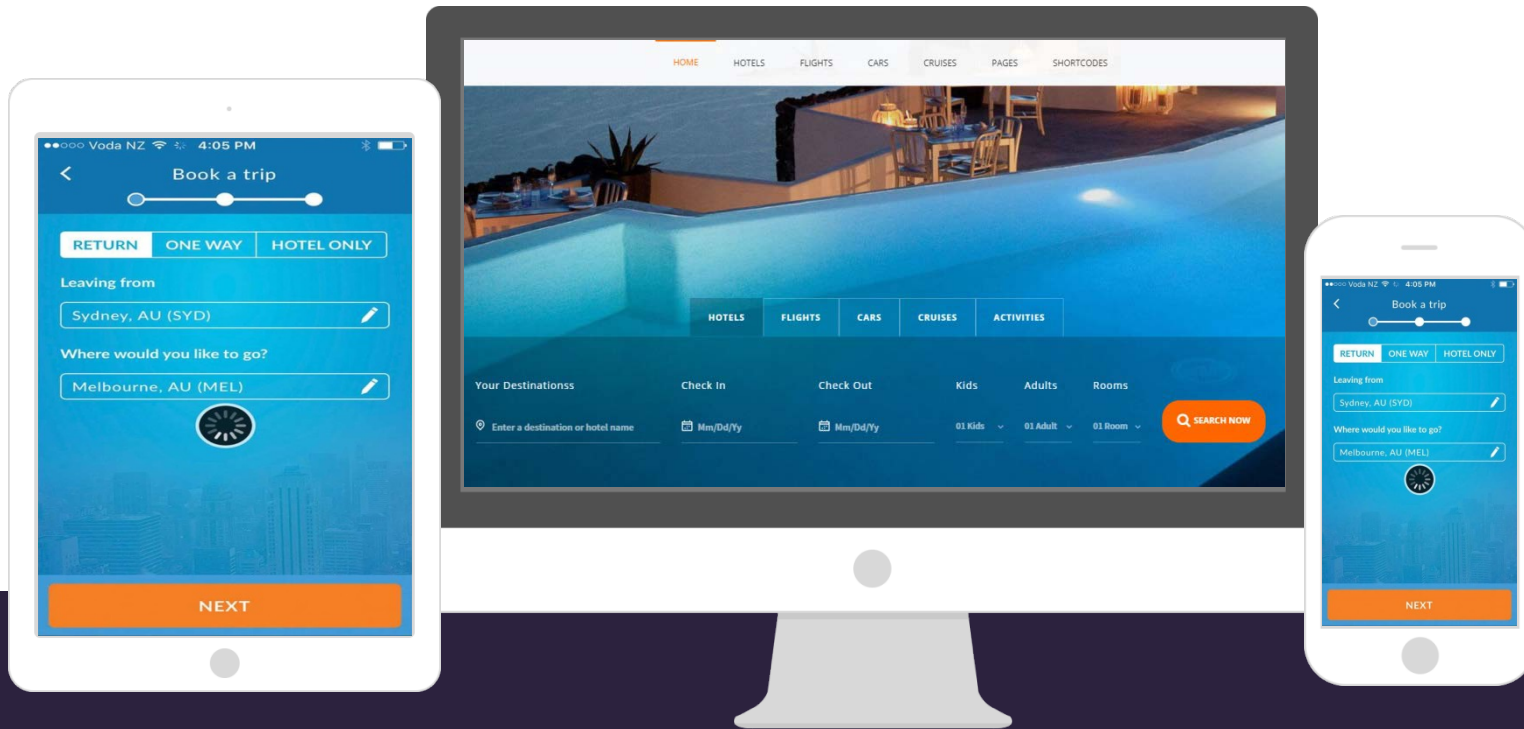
●●○○○ Voda NZ 4:05 PM

Book a trip

RETURN ONE WAY HOTEL ONLY

Leaving from

Sydney, AU (SYD)

Where would you like to go?

Melbourne, AU (MEL)

NEXT

HOME HOTELS FLIGHTS CARS CRUISES PAGES SHORTCODES

HOTELS FLIGHTS CARS CRUISES ACTIVITIES

Your Destinationss

Enter a destination or hotel name

Check In

Mm/Dd/Yy

Check Out

Mm/Dd/Yy

Kids

01 Kids

Adults

01 Adult

Rooms

01 Room

SEARCH NOW

●●○○○ Voda NZ 4:05 PM

Book a trip

RETURN ONE WAY HOTEL ONLY

Leaving from

Sydney, AU (SYD)

Where would you like to go?

Melbourne, AU (MEL)

NEXT